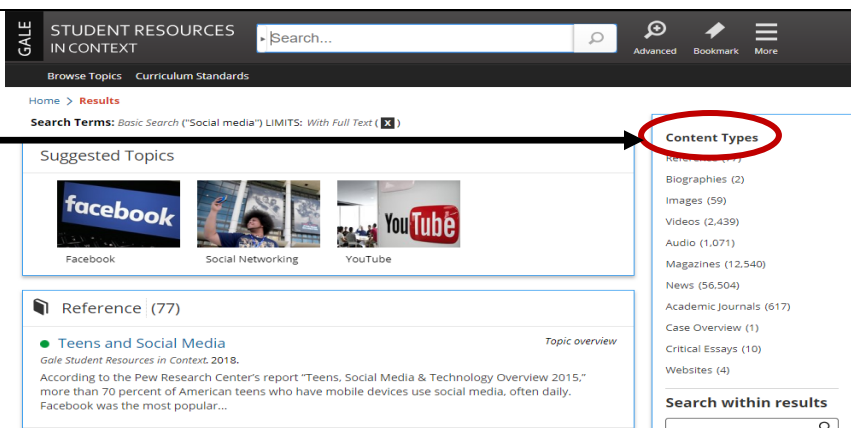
GALE STUDENT RESOURCES IN CONTEXT

Search...

Advanced Bookmark More

Browse Topics Curriculum Standards

Home > Results

Search Terms: Basic Search ("Social media") LIMITS: With Full Text ( X )

Suggested Topics

facebook

Facebook

Social Networking

YouTube

YouTube

Reference (77)

Teens and Social Media

Topic overview

Gale Student Resources in Context. 2018.

According to the Pew Research Center's report "Teens, Social Media & Technology Overview 2015," more than 70 percent of American teens who have mobile devices use social media, often daily. Facebook was the most popular...

Content Types

Reference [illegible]

Biographies (2)

Images (59)

Videos (2,439)

Audio (1,071)

Magazines (12,540)

News (56,504)

Academic Journals (617)

Case Overview (1)

Critical Essays (10)

Websites (4)

Search within results